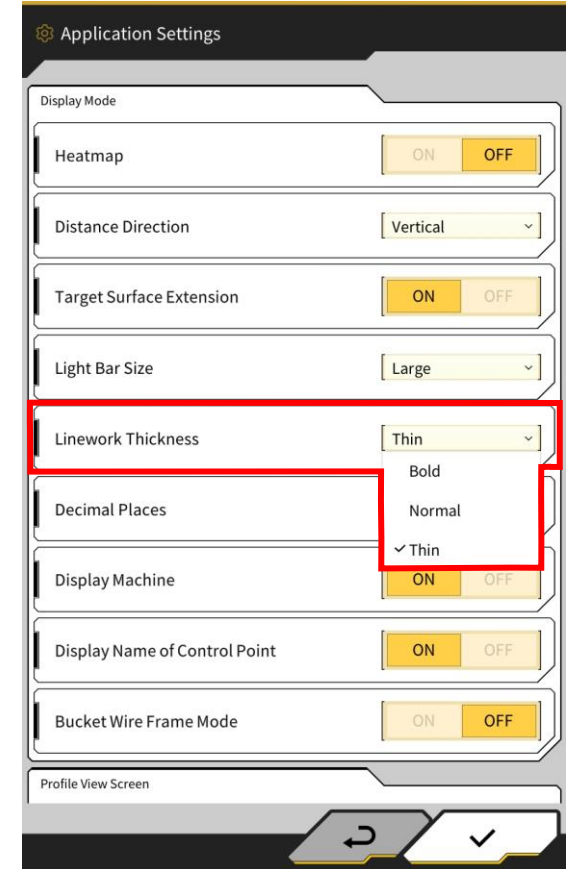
Application Settings

Display Mode

Heatmap ON OFF

Distance Direction Vertical

Target Surface Extension ON OFF

Light Bar Size Large

Linework Thickness Thin

Bold
Normal
✓ Thin

Decimal Places

Display Machine ON OFF

Display Name of Control Point ON OFF

Bucket Wire Frame Mode ON OFF

Profile View Screen

✓